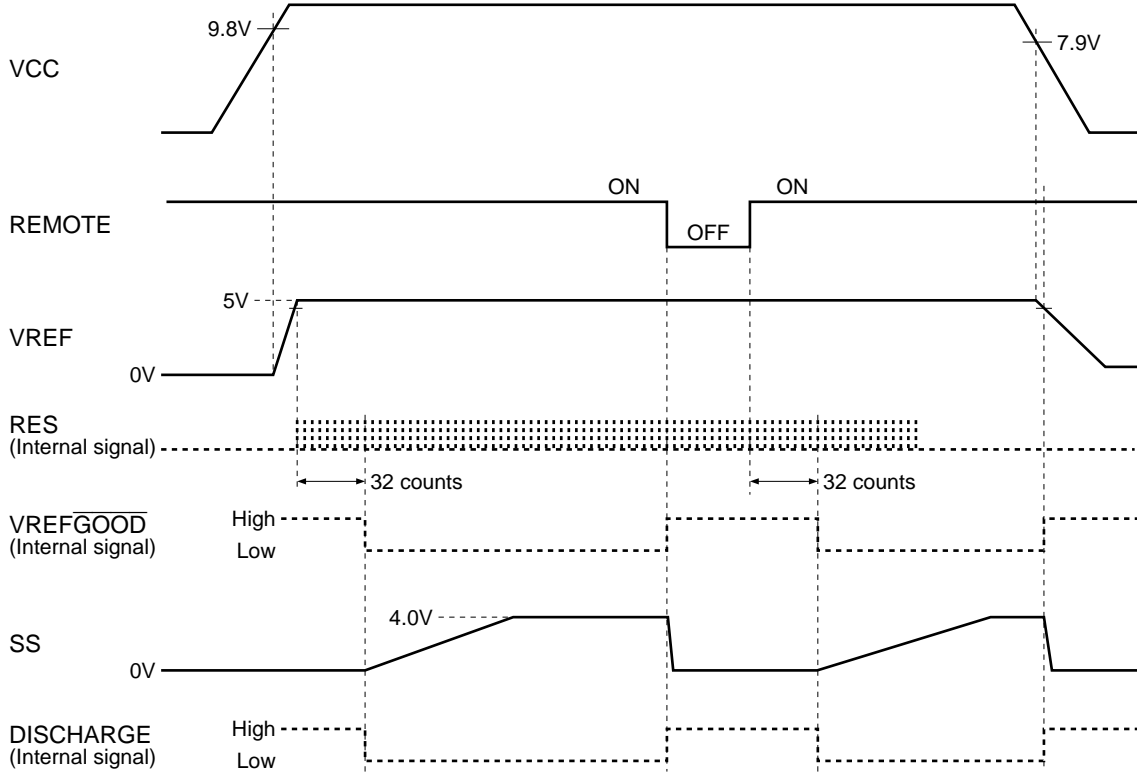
9.8V

7.9V

VCC

ON

ON

REMOTE

OFF

5V

VREF

0V

RES
(Internal signal)

32 counts

32 counts

VREF$\overline{\text{GOOD}}$
(Internal signal)

High

Low

4.0V

SS

0V

DISCHARGE
(Internal signal)

High

Low